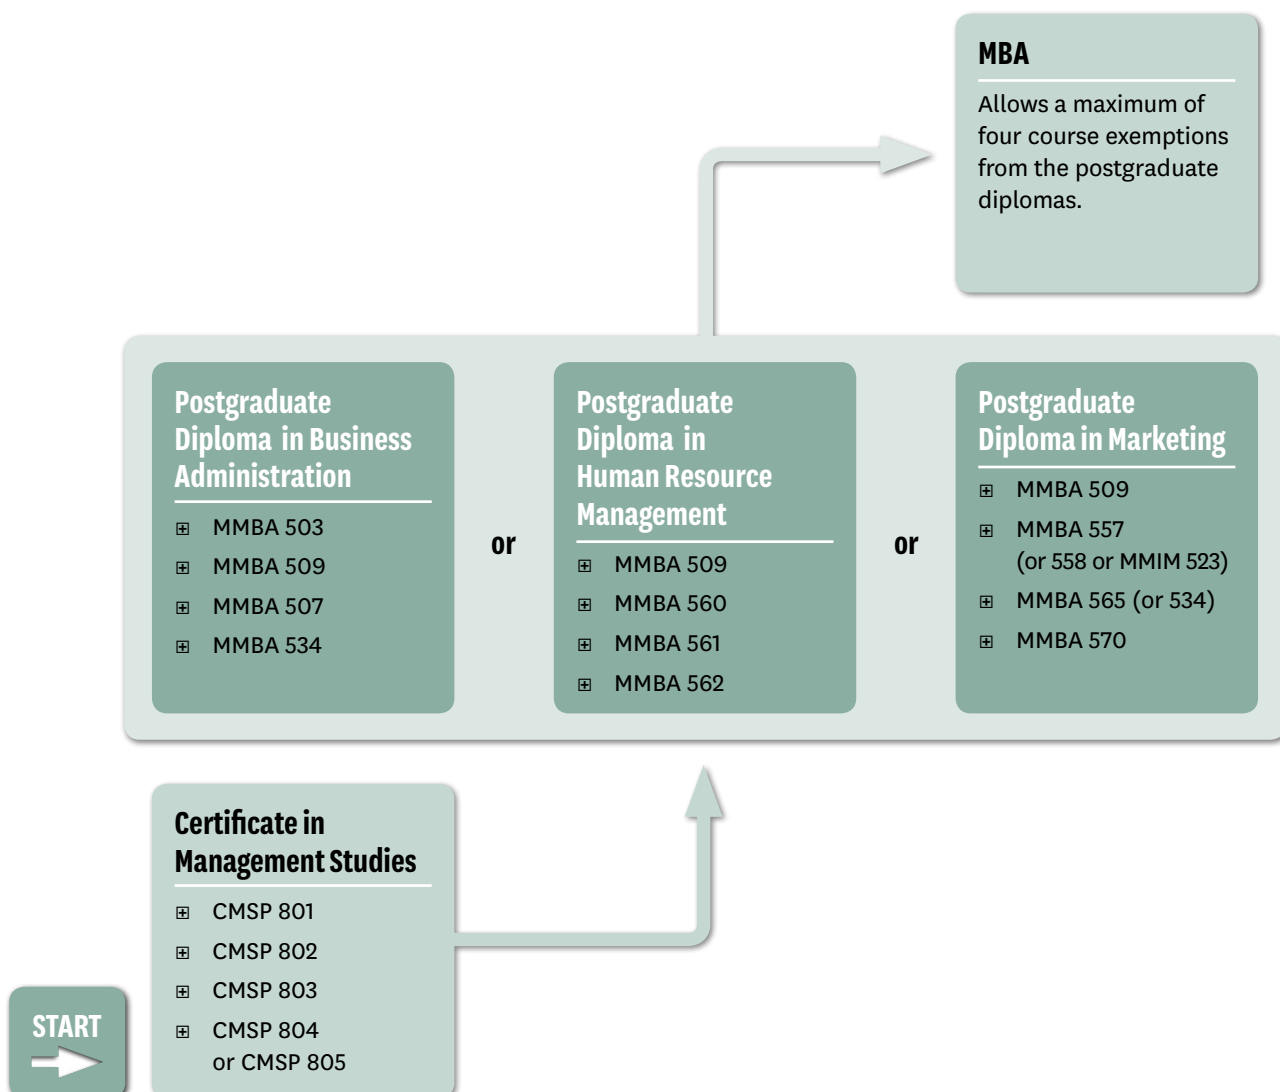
MBA

Allows a maximum of four course exemptions from the postgraduate diplomas.

Postgraduate Diploma in Business Administration

⊞ MMBA 503
⊞ MMBA 509
⊞ MMBA 507
⊞ MMBA 534

or

Postgraduate Diploma in Human Resource Management

⊞ MMBA 509
⊞ MMBA 560
⊞ MMBA 561
⊞ MMBA 562

or

Postgraduate Diploma in Marketing

⊞ MMBA 509
⊞ MMBA 557 (or 558 or MMIM 523)
⊞ MMBA 565 (or 534)
⊞ MMBA 570

Certificate in Management Studies

⊞ CMSP 801
⊞ CMSP 802
⊞ CMSP 803
⊞ CMSP 804 or CMSP 805

START